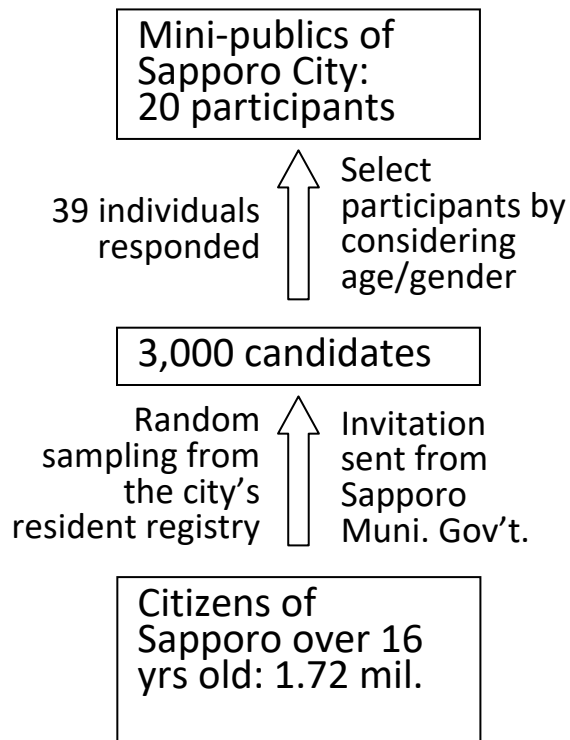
Mini-publics of Sapporo City: 20 participants

39 individuals responded

Select participants by considering age/gender

3,000 candidates

Random sampling from the city’s resident registry

Invitation sent from Sapporo Muni. Gov’t.

Citizens of Sapporo over 16 yrs old: 1.72 mil.